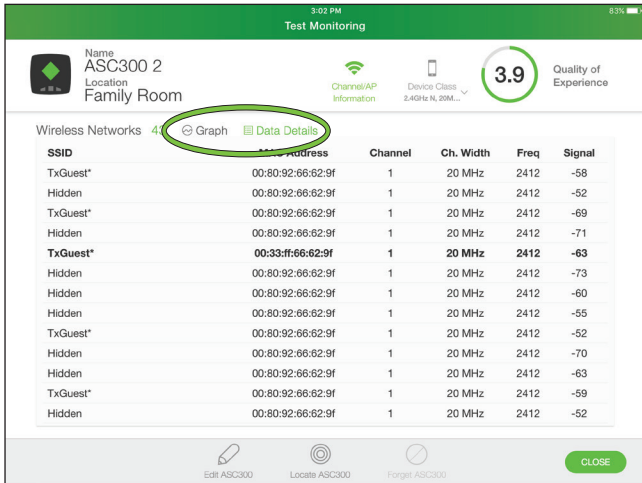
3:02 PM
Test Monitoring
83%

Name
ASC300 2
Location
Family Room

Channel/AP Information

Device Class
2.4GHz N, 20M...

3.9

Quality of Experience

Wireless Networks 4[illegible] Graph Data Details

| SSID | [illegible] Address | Channel | Ch. Width | Freq | Signal |
|---|---|---|---|---|---|
| TxGuest* | 00:80:92:66:62:9f | 1 | 20 MHz | 2412 | -58 |
| Hidden | 00:80:92:66:62:9f | 1 | 20 MHz | 2412 | -52 |
| TxGuest* | 00:80:92:66:62:9f | 1 | 20 MHz | 2412 | -69 |
| Hidden | 00:80:92:66:62:9f | 1 | 20 MHz | 2412 | -71 |
| TxGuest* | 00:33:ff:66:62:9f | 1 | 20 MHz | 2412 | -63 |
| Hidden | 00:80:92:66:62:9f | 1 | 20 MHz | 2412 | -73 |
| Hidden | 00:80:92:66:62:9f | 1 | 20 MHz | 2412 | -60 |
| Hidden | 00:80:92:66:62:9f | 1 | 20 MHz | 2412 | -55 |
| TxGuest* | 00:80:92:66:62:9f | 1 | 20 MHz | 2412 | -52 |
| Hidden | 00:80:92:66:62:9f | 1 | 20 MHz | 2412 | -70 |
| Hidden | 00:80:92:66:62:9f | 1 | 20 MHz | 2412 | -63 |
| TxGuest* | 00:80:92:66:62:9f | 1 | 20 MHz | 2412 | -59 |
| Hidden | 00:80:92:66:62:9f | 1 | 20 MHz | 2412 | -52 |

Edit ASC300 Locate ASC300 Forget ASC300 CLOSE